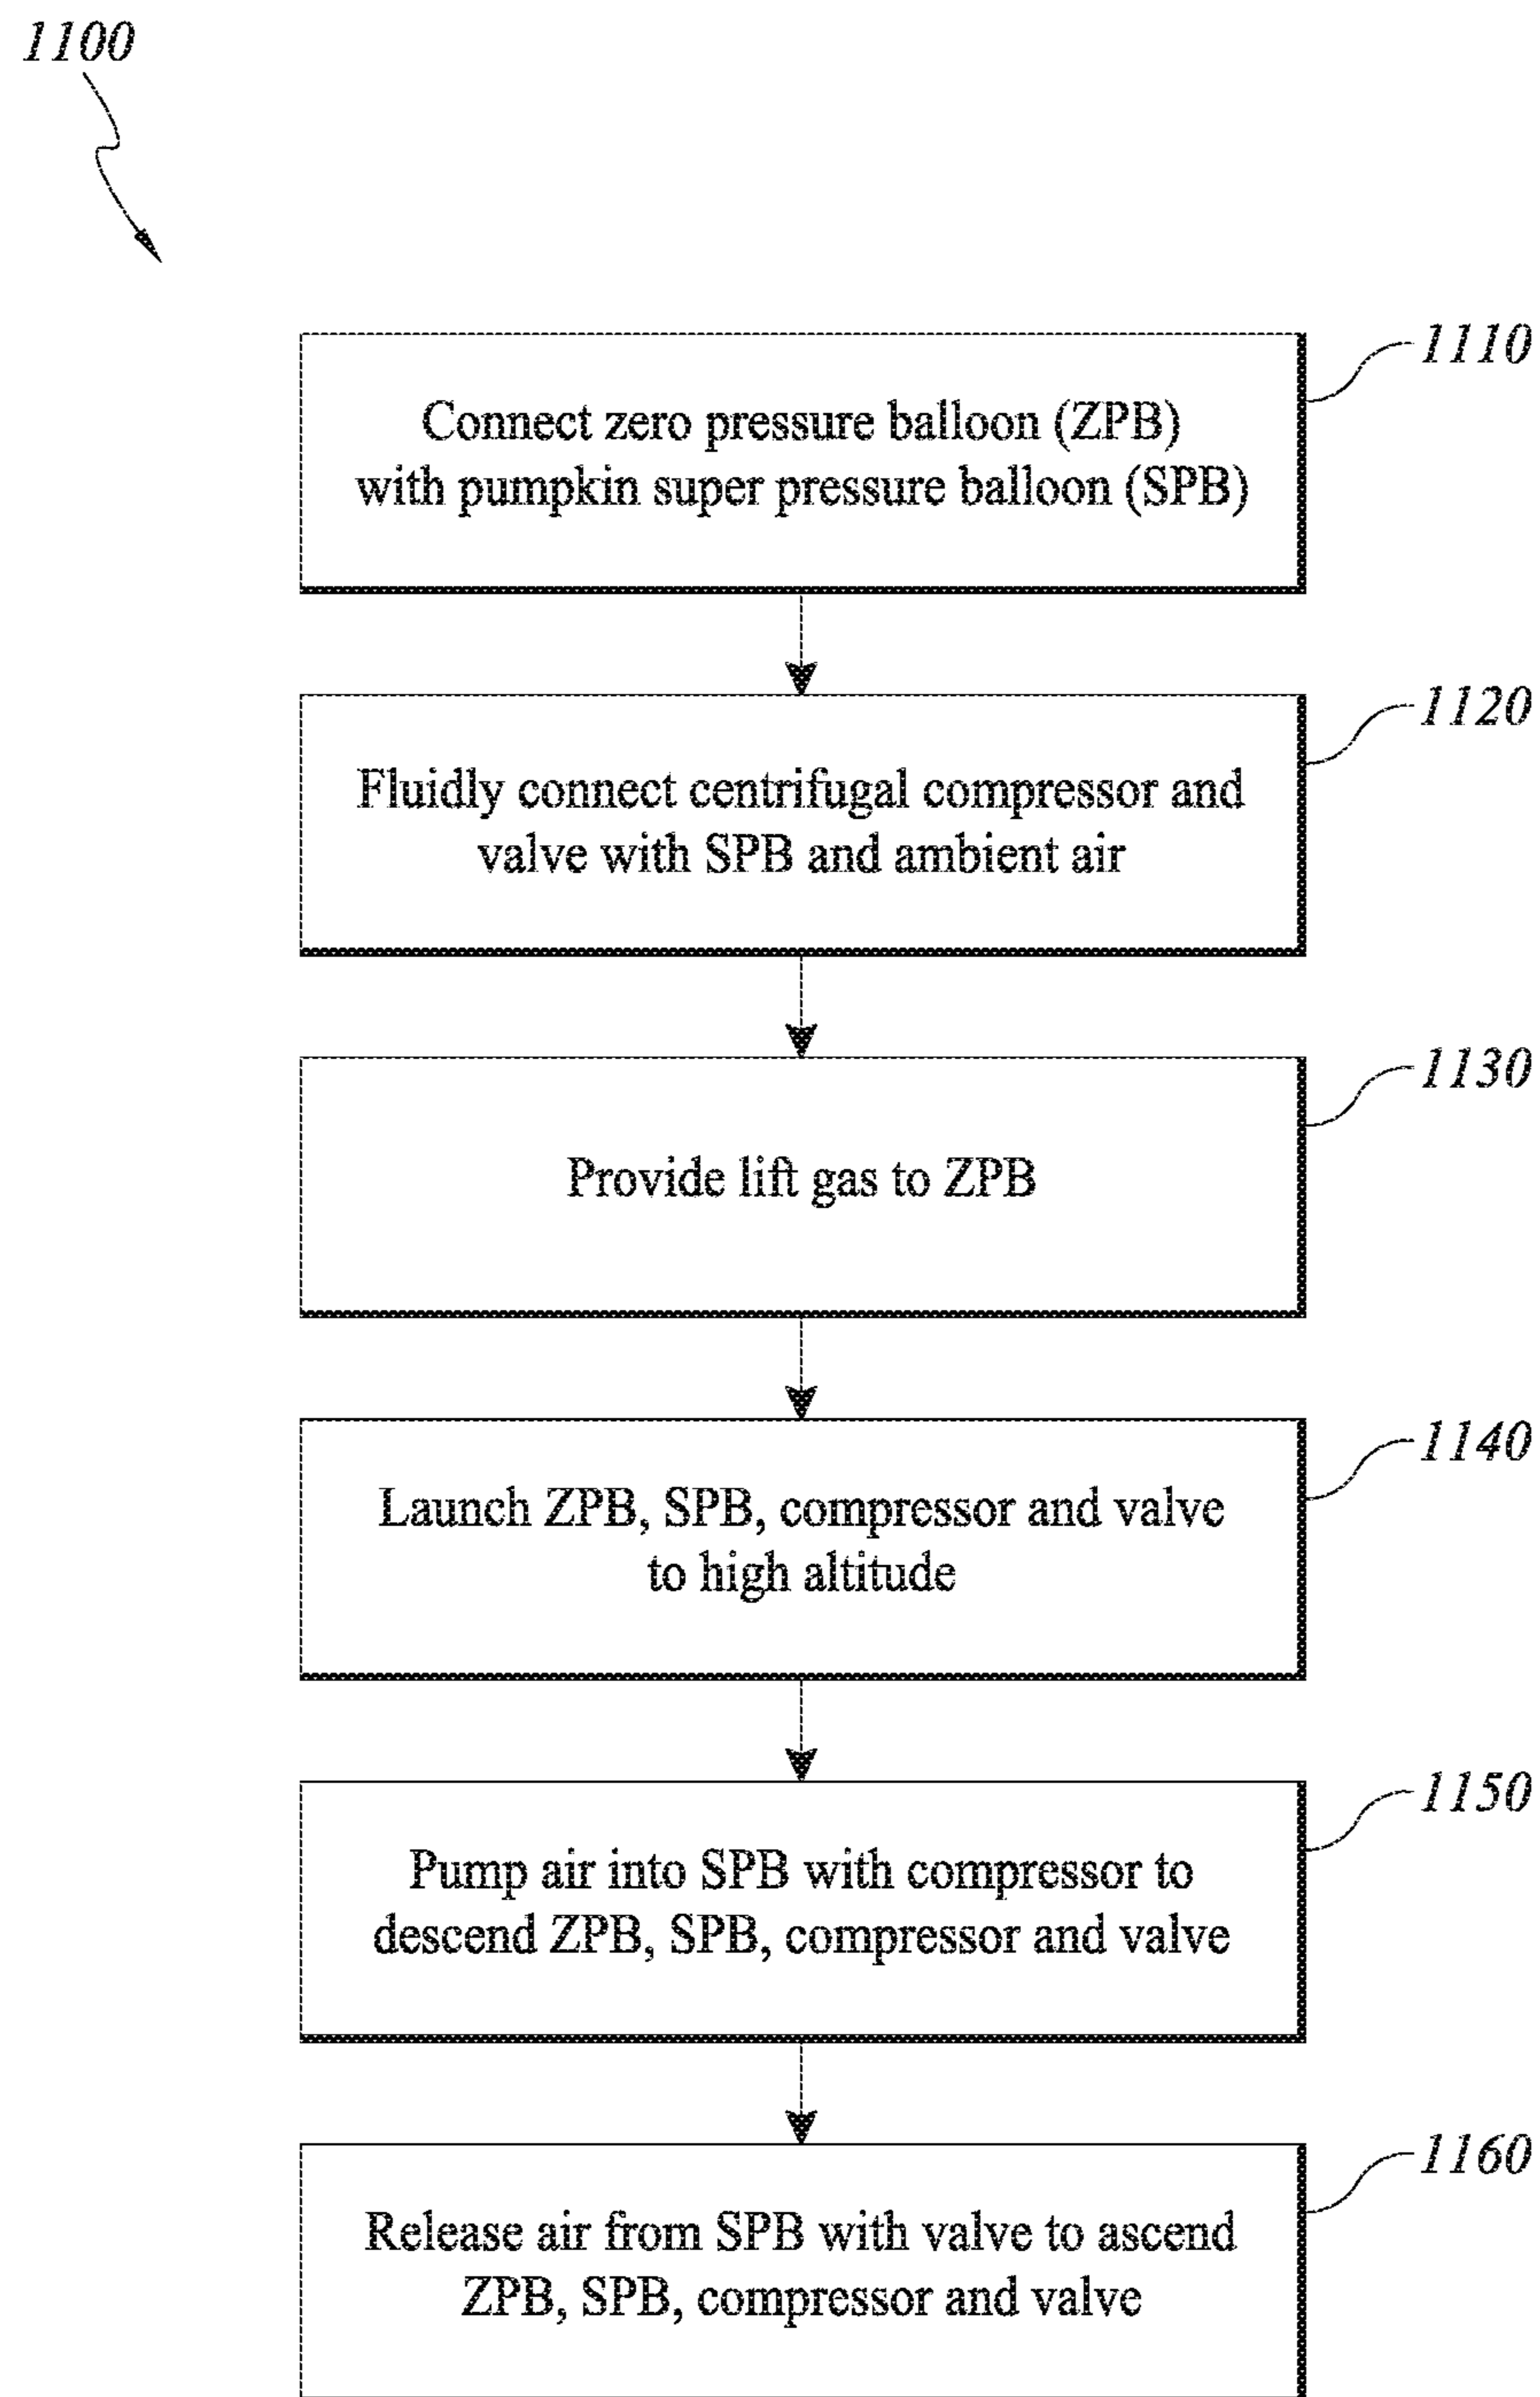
1100

1110
Connect zero pressure balloon (ZPB) with pumpkin super pressure balloon (SPB)

1120
Fluidly connect centrifugal compressor and valve with SPB and ambient air

1130
Provide lift gas to ZPB

1140
Launch ZPB, SPB, compressor and valve to high altitude

1150
Pump air into SPB with compressor to descend ZPB, SPB, compressor and valve

1160
Release air from SPB with valve to ascend ZPB, SPB, compressor and valve